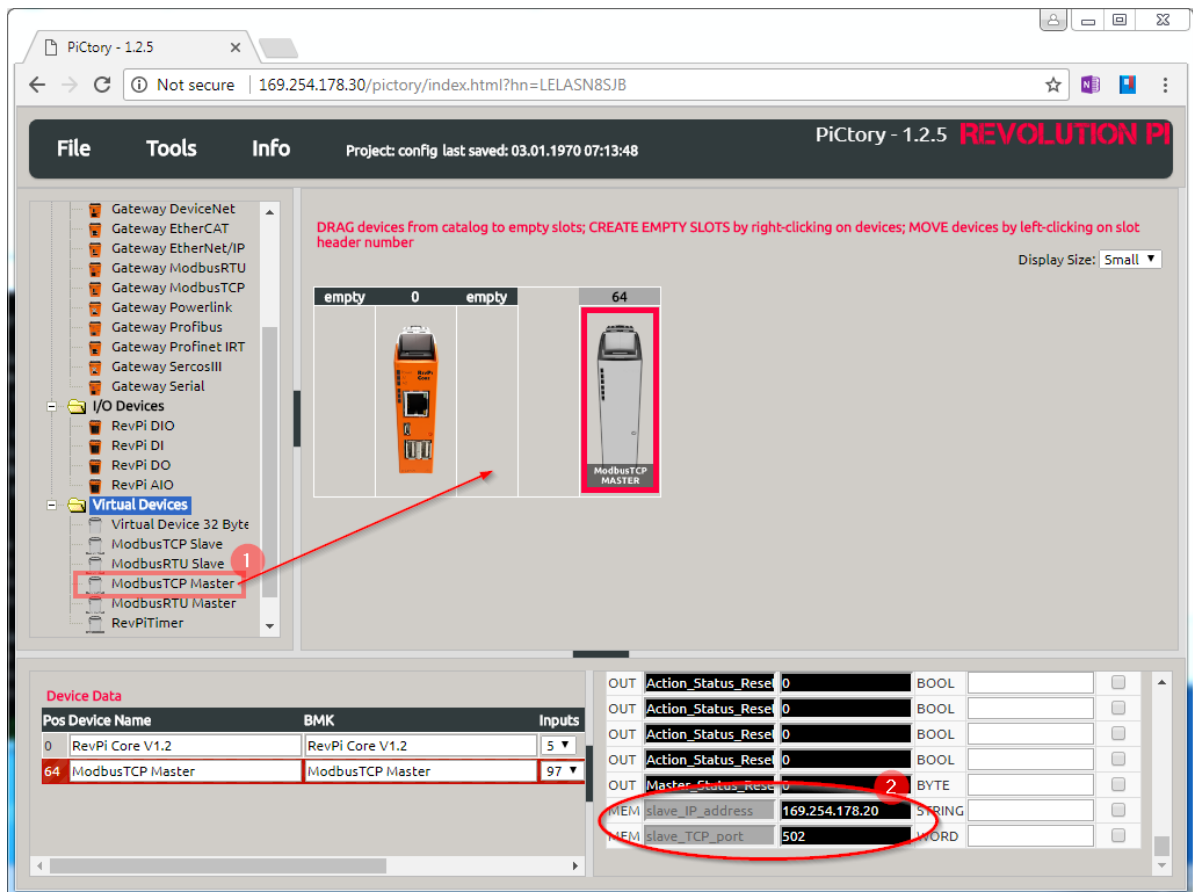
PiCtory - 1.2.5

Not secure | 169.254.178.30/pictory/index.html?hn=LELASN8SJB

File Tools Info Project: config last saved: 03.01.1970 07:13:48

PiCtory - 1.2.5 REVOLUTION PI

Gateway DeviceNet
Gateway EtherCAT
Gateway EtherNet/IP
Gateway ModbusRTU
Gateway ModbusTCP
Gateway Powerlink
Gateway Profibus
Gateway Profinet IRT
Gateway SercosIII
Gateway Serial
I/O Devices
RevPi DIO
RevPi DI
RevPi DO
RevPi AIO
Virtual Devices
Virtual Device 32 Byte
ModbusTCP Slave
ModbusRTU Slave
ModbusTCP Master
ModbusRTU Master
RevPiTimer

1

DRAG devices from catalog to empty slots; CREATE EMPTY SLOTS by right-clicking on devices; MOVE devices by left-clicking on slot header number

Display Size: Small

| empty | 0 | empty | 64 |

RevPi Core

ModbusTCP MASTER

Device Data

| Pos | Device Name | BMK | Inputs |
|---|---|---|---|
| 0 | RevPi Core V1.2 | RevPi Core V1.2 | 5 |
| 64 | ModbusTCP Master | ModbusTCP Master | 97 |

| OUT | Action_Status_Rese | 0 | BOOL |
|---|---|---|---|
| OUT | Action_Status_Rese | 0 | BOOL |
| OUT | Action_Status_Rese | 0 | BOOL |
| OUT | Action_Status_Rese | 0 | BOOL |
| OUT | Master_Status_Rese | 0 | BYTE |
| MEM | slave_IP_address | 169.254.178.20 | STRING |
| MEM | slave_TCP_port | 502 | WORD |

2